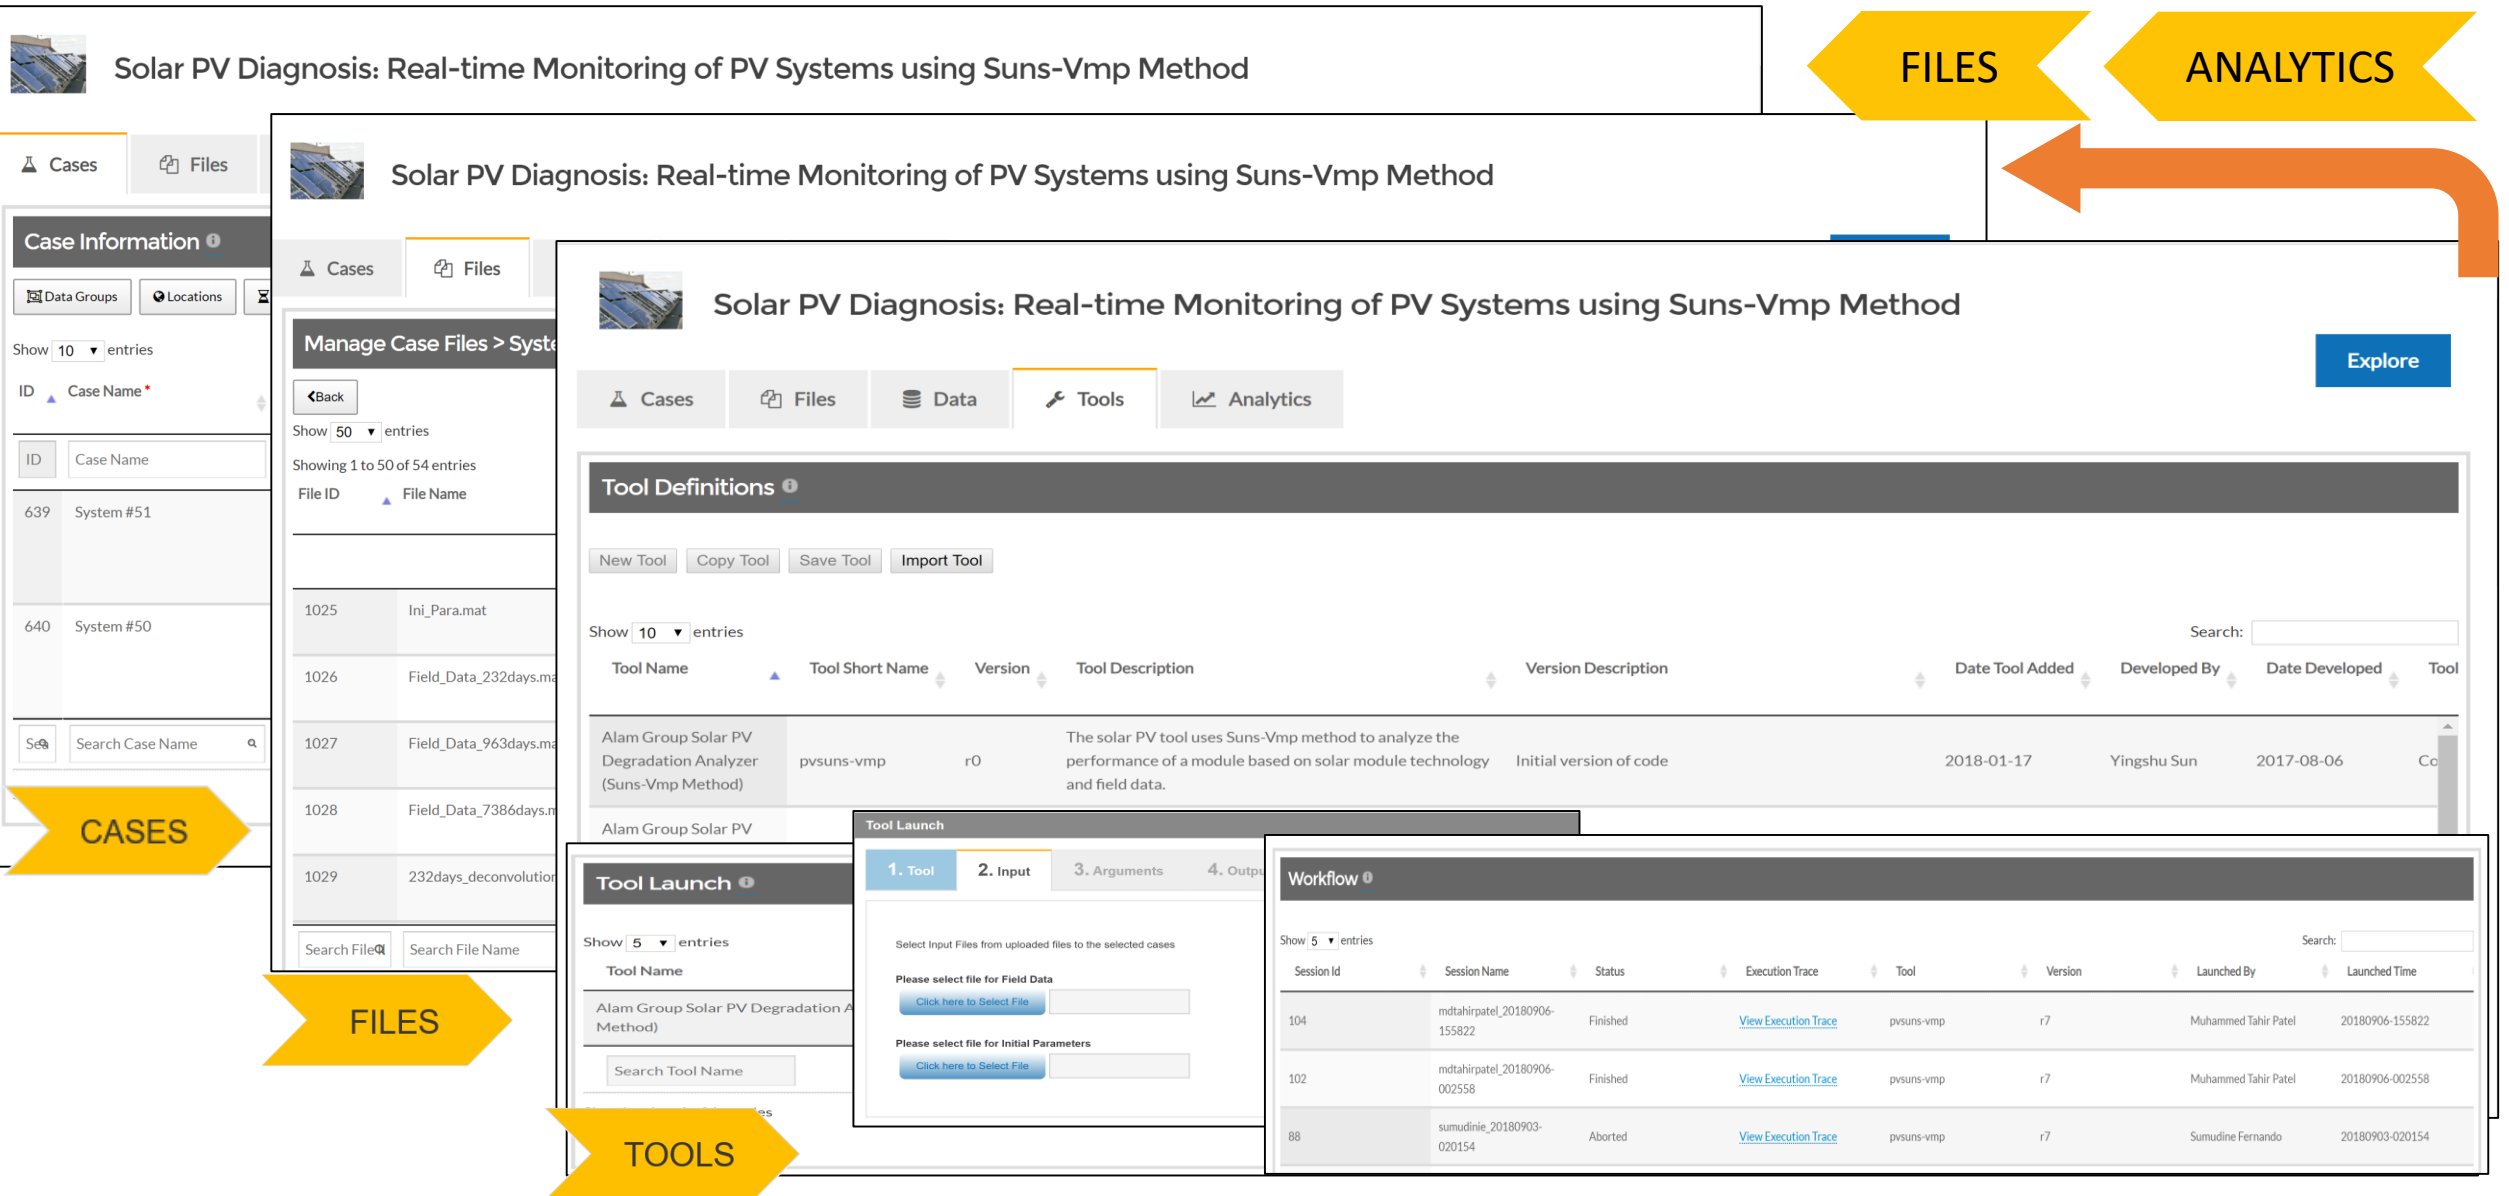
Solar PV Diagnosis: Real-time Monitoring of PV Systems using Suns-Vmp Method

FILES

ANALYTICS

Cases Files

Case Information

Data Groups Locations

Show 10 entries

ID Case Name*

ID Case Name

639 System #51

640 System #50

Search Case Name

CASES

Solar PV Diagnosis: Real-time Monitoring of PV Systems using Suns-Vmp Method

Cases Files

Manage Case Files > Syste

Back

Show 50 entries

Showing 1 to 50 of 54 entries

File ID File Name

1025 Ini_Para.mat

1026 Field_Data_232days.ma

1027 Field_Data_963days.ma

1028 Field_Data_7386days.m

1029 232days_deconvolution

Search File Search File Name

FILES

Solar PV Diagnosis: Real-time Monitoring of PV Systems using Suns-Vmp Method

Explore

Cases Files Data Tools Analytics

Tool Definitions

New Tool Copy Tool Save Tool Import Tool

Show 10 entries

Search:

| Tool Name | Tool Short Name | Version | Tool Description | Version Description | Date Tool Added | Developed By | Date Developed | Tool |
|---|---|---|---|---|---|---|---|---|
| Alam Group Solar PV Degradation Analyzer (Suns-Vmp Method) | pvsuns-vmp | r0 | The solar PV tool uses Suns-Vmp method to analyze the performance of a module based on solar module technology and field data. | Initial version of code | 2018-01-17 | Yingshu Sun | 2017-08-06 | Co |
| Alam Group Solar PV | | | | | | | | |

Tool Launch

Show 5 entries

Tool Name

Alam Group Solar PV Degradation A Method)

Search Tool Name

TOOLS

Tool Launch

1. Tool 2. Input 3. Arguments 4. Outpu

Select Input Files from uploaded files to the selected cases

Please select file for Field Data

Click here to Select File

Please select file for Initial Parameters

Click here to Select File

Workflow

Show 5 entries

Search:

| Session Id | Session Name | Status | Execution Trace | Tool | Version | Launched By | Launched Time |
|---|---|---|---|---|---|---|---|
| 104 | mdtahirpatel_20180906-155822 | Finished | View Execution Trace | pvsuns-vmp | r7 | Muhammed Tahir Patel | 20180906-155822 |
| 102 | mdtahirpatel_20180906-002558 | Finished | View Execution Trace | pvsuns-vmp | r7 | Muhammed Tahir Patel | 20180906-002558 |
| 88 | sumudinie_20180903-020154 | Aborted | View Execution Trace | pvsuns-vmp | r7 | Sumudine Fernando | 20180903-020154 |